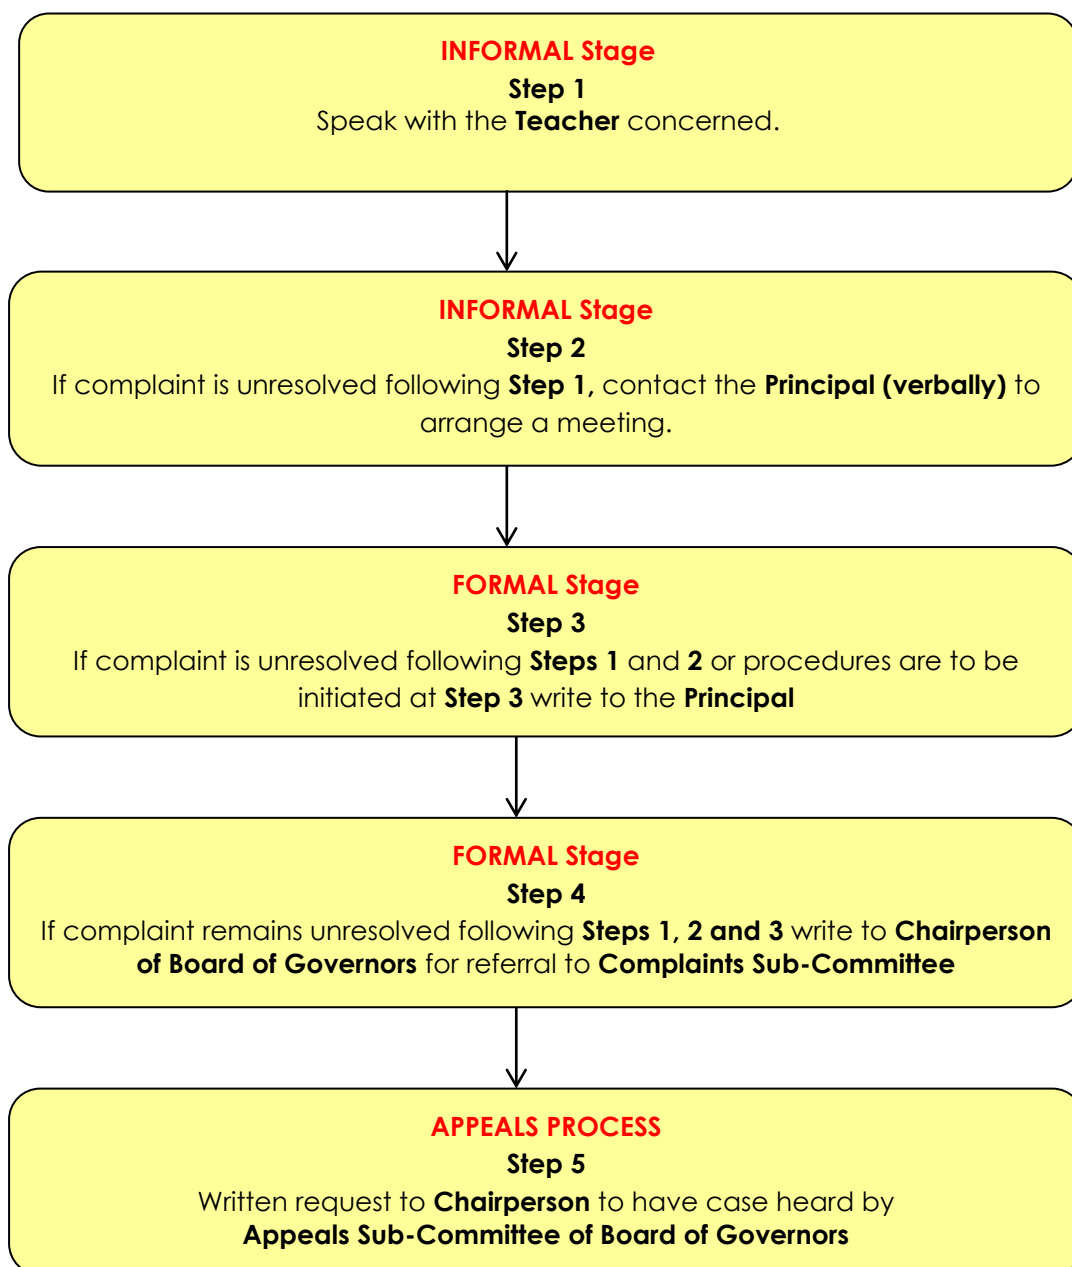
INFORMAL Stage
Step 1
Speak with the Teacher concerned.

INFORMAL Stage
Step 2
If complaint is unresolved following Step 1, contact the Principal (verbally) to arrange a meeting.

FORMAL Stage
Step 3
If complaint is unresolved following Steps 1 and 2 or procedures are to be initiated at Step 3 write to the Principal

FORMAL Stage
Step 4
If complaint remains unresolved following Steps 1, 2 and 3 write to Chairperson of Board of Governors for referral to Complaints Sub-Committee

APPEALS PROCESS
Step 5
Written request to Chairperson to have case heard by Appeals Sub-Committee of Board of Governors